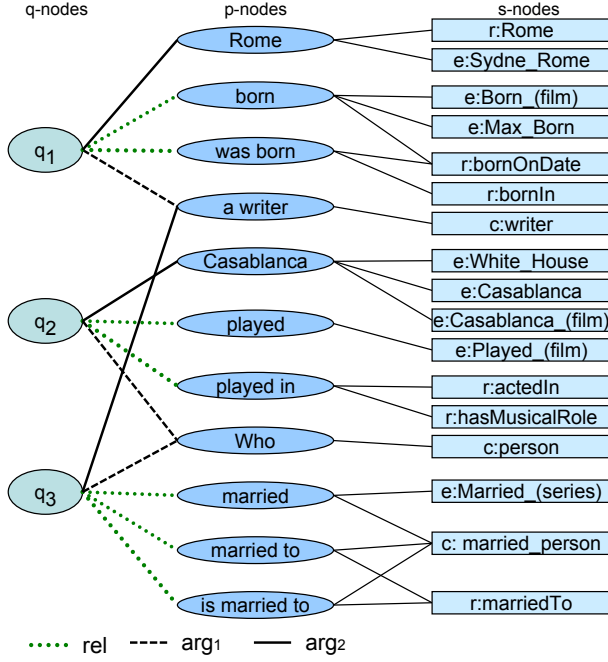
q-nodes

p-nodes

s-nodes

$q_1$

$q_2$

$q_3$

Rome

born

was born

a writer

Casablanca

played

played in

Who

married

married to

is married to

r:Rome

e:Sydne_Rome

e:Born_(film)

e:Max_Born

r:bornOnDate

r:bornIn

c:writer

e:White_House

e:Casablanca

e:Casablanca_(film)

e:Played_(film)

r:actedIn

r:hasMusicalRole

c:person

e:Married_(series)

c: married_person

r:marriedTo

rel   $arg_1$   $arg_2$